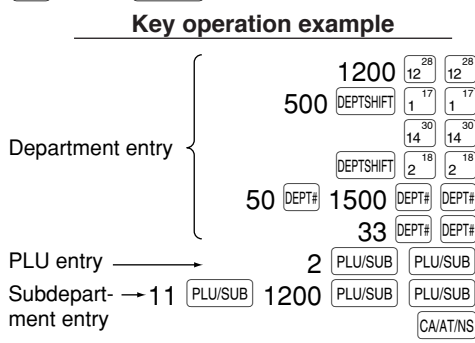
Key operation example

Department entry

1200 $12^{28}$ $12^{28}$
500 DEPTSHIFT $1^{17}$ $1^{17}$
$14^{30}$ $14^{30}$
DEPTSHIFT $2^{18}$ $2^{18}$
50 DEPT# 1500 DEPT# DEPT#
33 DEPT# DEPT#

PLU entry 2 PLU/SUB PLU/SUB

Subdepartment entry 11 PLU/SUB 1200 PLU/SUB PLU/SUB
CA/AT/NS